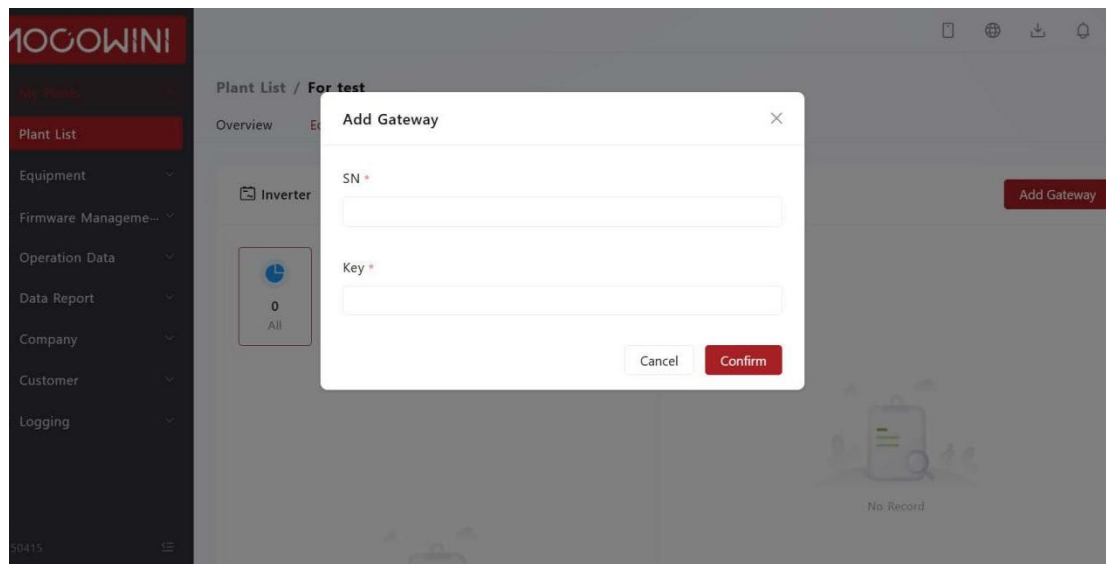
MOCOWINI

My Plants

Plant List

Equipment

Firmware Manageme...

Operation Data

Data Report

Company

Customer

Logging

50415

Plant List / For test

Overview E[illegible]

Inverter

0
All

Add Gateway

No Record

Add Gateway

SN *

Key *

Cancel

Confirm